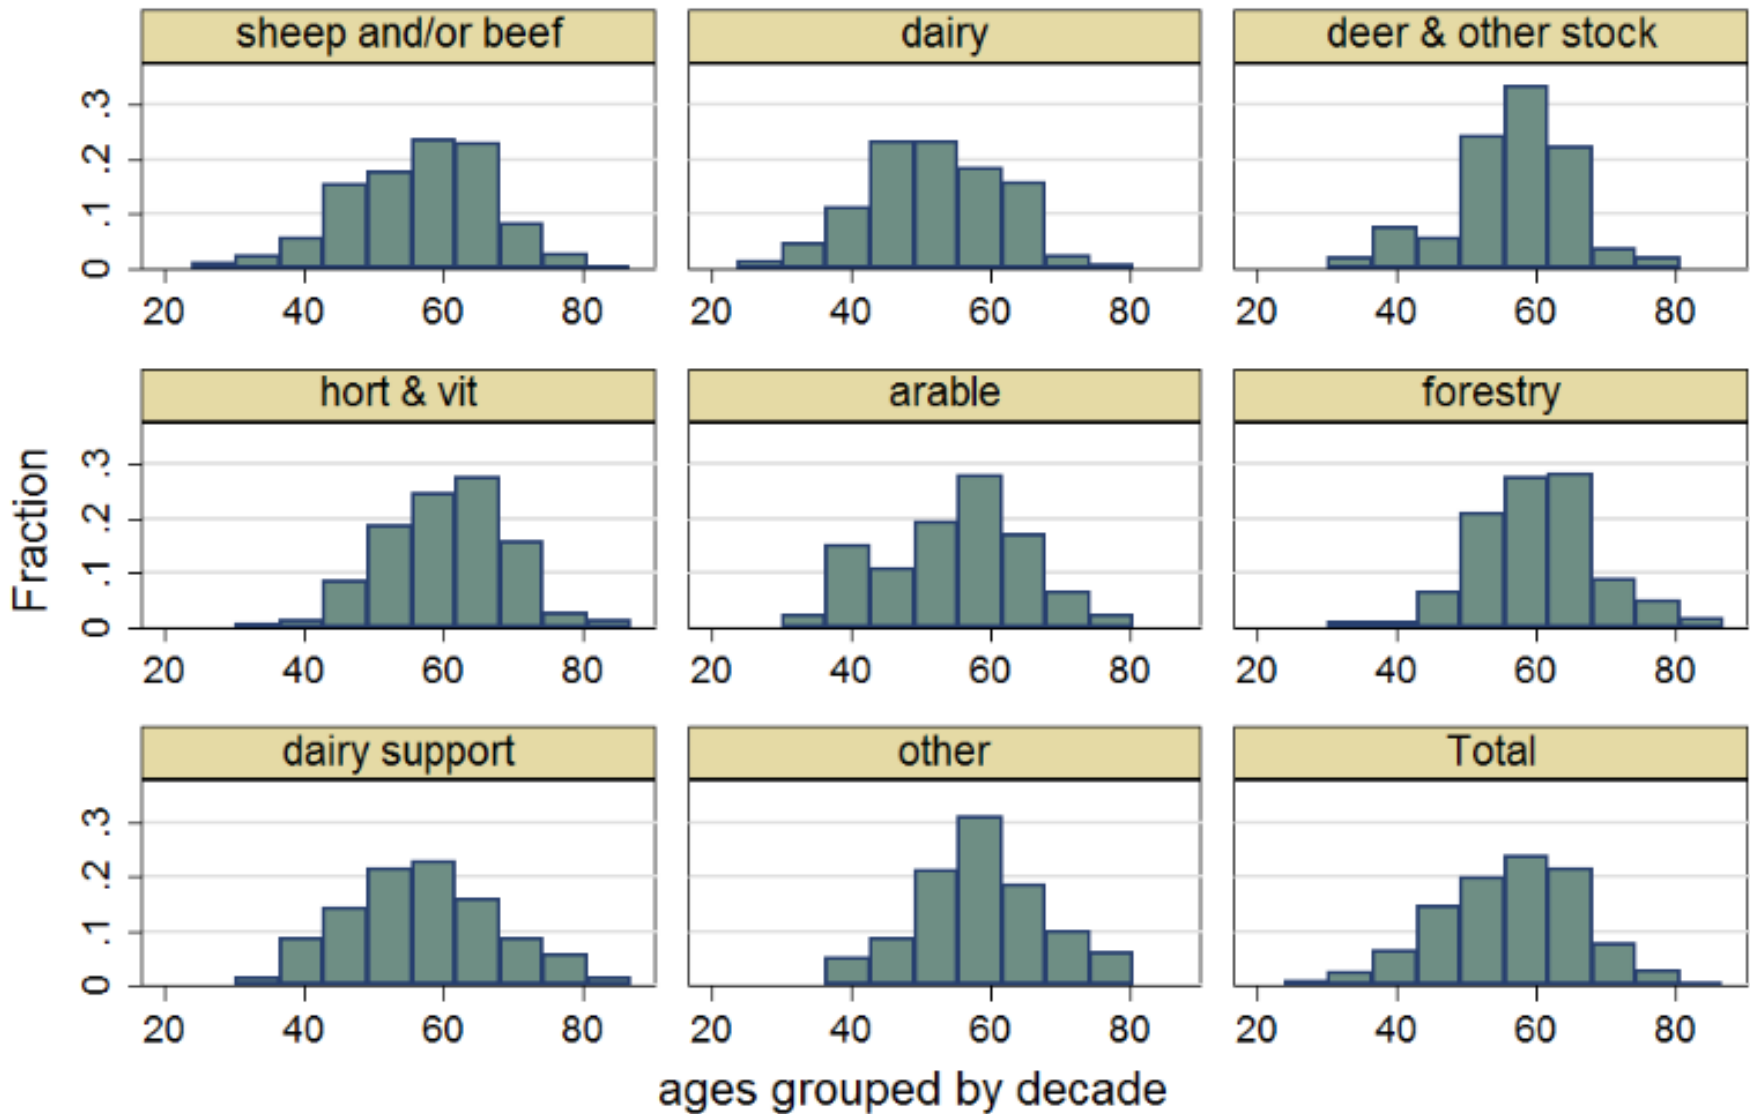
sheep and/or beef

0 .1 .2 .3

20 40 60 80

dairy

20 40 60 80

deer & other stock

20 40 60 80

hort & vit

0 .1 .2 .3

20 40 60 80

arable

20 40 60 80

forestry

20 40 60 80

dairy support

0 .1 .2 .3

20 40 60 80

other

20 40 60 80

Total

20 40 60 80

Fraction

ages grouped by decade